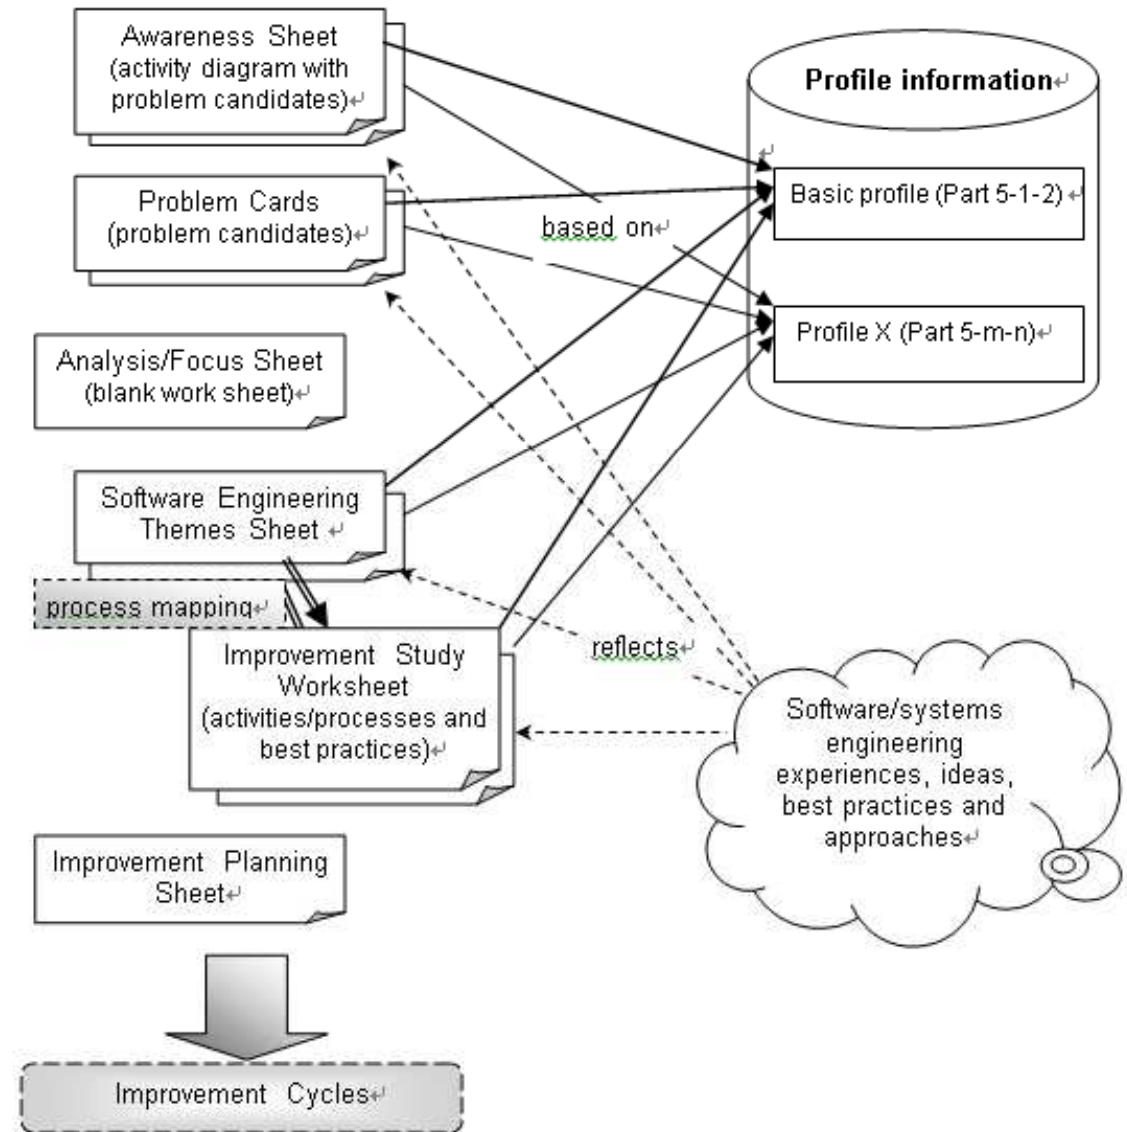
Awareness Sheet (activity diagram with problem candidates)

Profile information

Basic profile (Part 5-1-2)

Problem Cards (problem candidates)

based on

Profile X (Part 5-m-n)

Analysis/Focus Sheet (blank work sheet)

Software Engineering Themes Sheet

process mapping

Improvement Study Worksheet (activities/processes and best practices)

reflects

Software/systems engineering experiences, ideas, best practices and approaches

Improvement Planning Sheet

Improvement Cycles